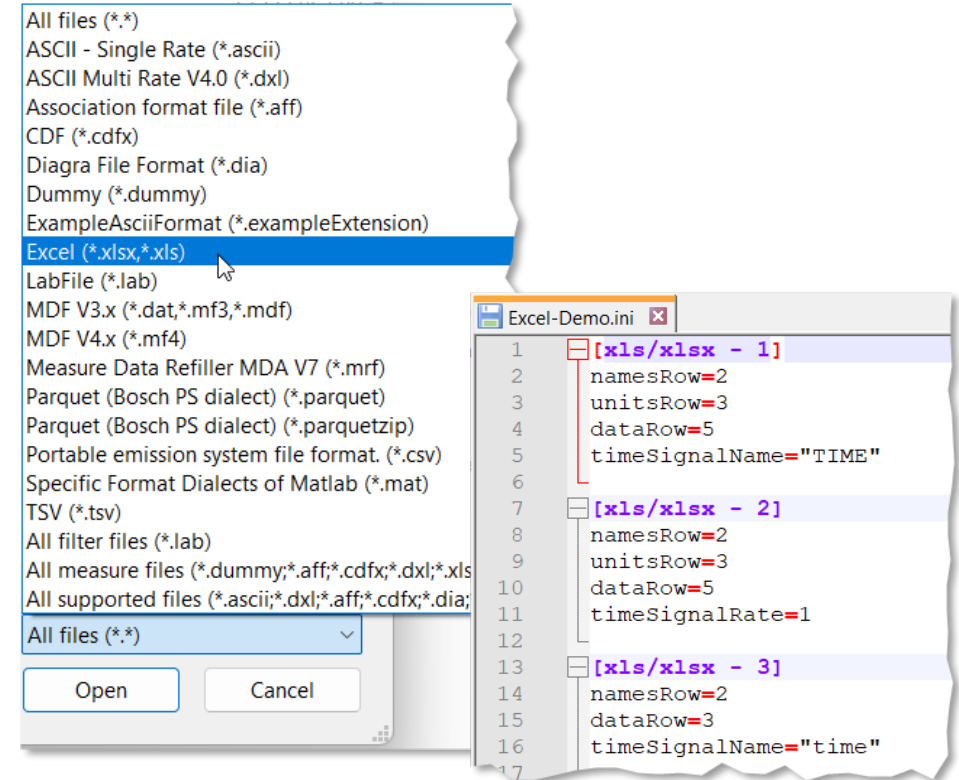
All files (*.*)
ASCII - Single Rate (*.ascii)
ASCII Multi Rate V4.0 (*.dxl)
Association format file (*.aff)
CDF (*.cdfx)
Diagra File Format (*.dia)
Dummy (*.dummy)
ExampleAsciiFormat (*.exampleExtension)
Excel (*.xlsx,*.xls)
LabFile (*.lab)
MDF V3.x (*.dat,*.mf3,*.mdf)
MDF V4.x (*.mf4)
Measure Data Refiller MDA V7 (*.mrf)
Parquet (Bosch PS dialect) (*.parquet)
Parquet (Bosch PS dialect) (*.parquetzip)
Portable emission system file format. (*.csv)
Specific Format Dialects of Matlab (*.mat)
TSV (*.tsv)
All filter files (*.lab)
All measure files (*.dummy;*.aff;*.cdfx;*.dxl;*.xls
All supported files (*.ascii;*.dxl;*.aff;*.cdfx;*.dia;
All files (*.*)
Open
Cancel

Excel-Demo.ini
1 [xls/xlsx - 1]
2 namesRow=2
3 unitsRow=3
4 dataRow=5
5 timeSignalName="TIME"
6
7 [xls/xlsx - 2]
8 namesRow=2
9 unitsRow=3
10 dataRow=5
11 timeSignalRate=1
12
13 [xls/xlsx - 3]
14 namesRow=2
15 dataRow=3
16 timeSignalName="time"
17